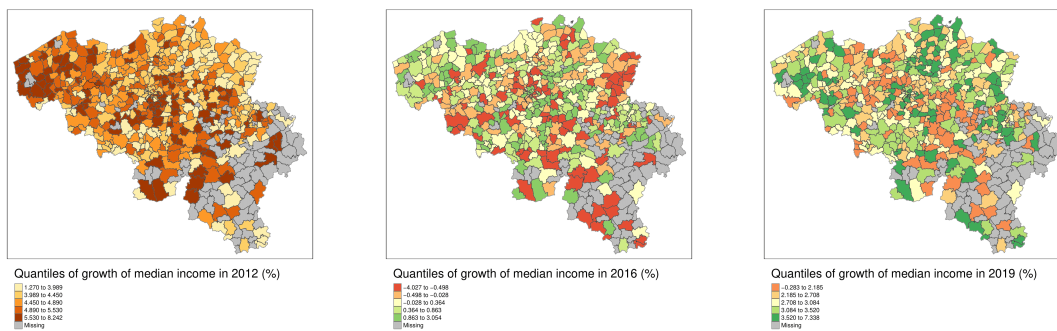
Quantiles of growth of median income in 2012 (%)

1.270 to 3.989
3.989 to 4.450
4.450 to 4.890
4.890 to 5.530
5.530 to 8.242
Missing

Quantiles of growth of median income in 2016 (%)

−4.027 to −0.498
−0.498 to −0.028
−0.028 to 0.364
0.364 to 0.863
0.863 to 3.054
Missing

Quantiles of growth of median income in 2019 (%)

−0.283 to 2.185
2.185 to 2.708
2.708 to 3.084
3.084 to 3.520
3.520 to 7.338
Missing